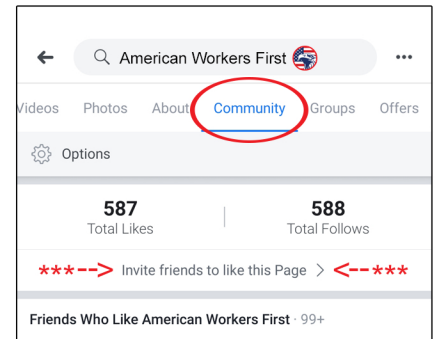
American Workers First

...

Videos Photos About Community Groups Offers

Options

587
Total Likes

588
Total Follows

***--> Invite friends to like this Page > <--***

Friends Who Like American Workers First · 99+